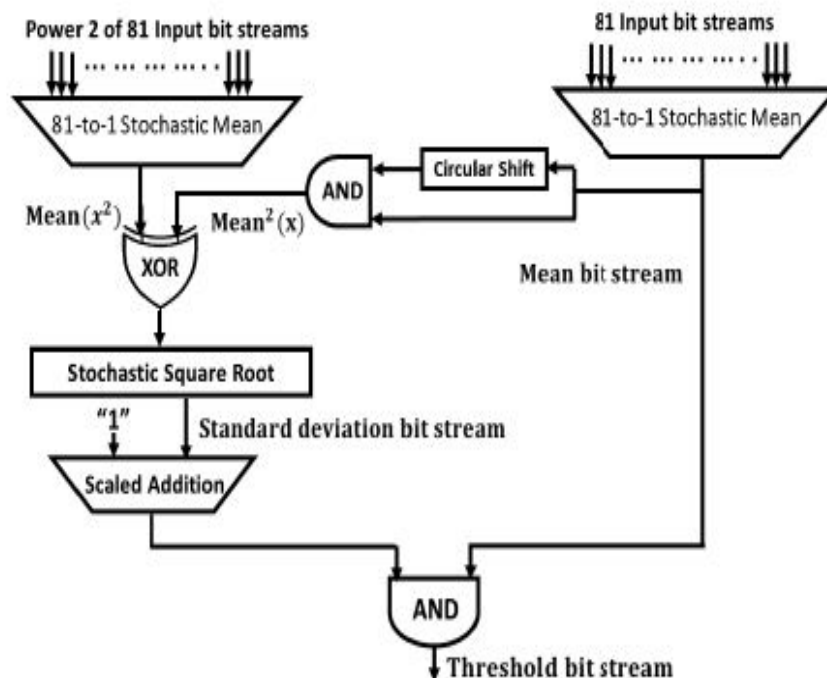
Power 2 of 81 Input bit streams

81 Input bit streams

81-to-1 Stochastic Mean

81-to-1 Stochastic Mean

Circular Shift

AND

Mean$(x^2)$

Mean$^2$(x)

XOR

Mean bit stream

Stochastic Square Root

"1"

Standard deviation bit stream

Scaled Addition

AND

Threshold bit stream